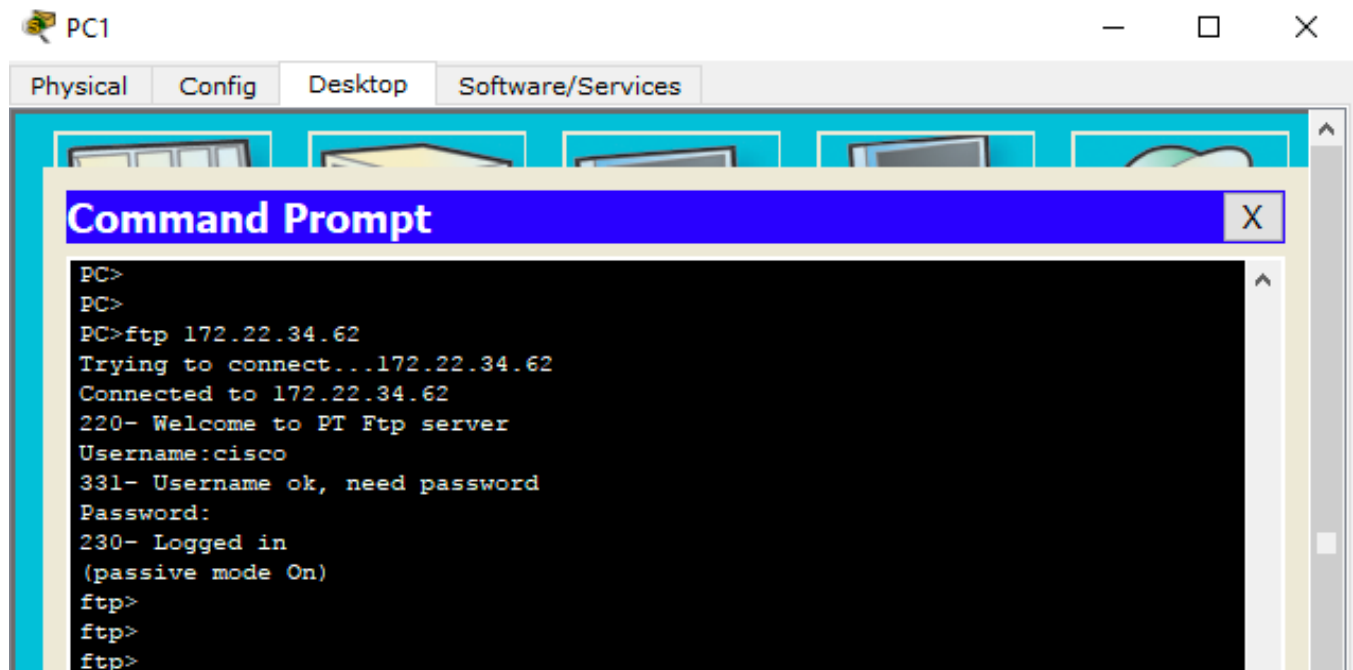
PC1

Physical Config Desktop Software/Services

Command Prompt X

PC>
PC>
PC>ftp 172.22.34.62
Trying to connect...172.22.34.62
Connected to 172.22.34.62
220- Welcome to PT Ftp server
Username:cisco
331- Username ok, need password
Password:
230- Logged in
(passive mode On)
ftp>
ftp>
ftp>